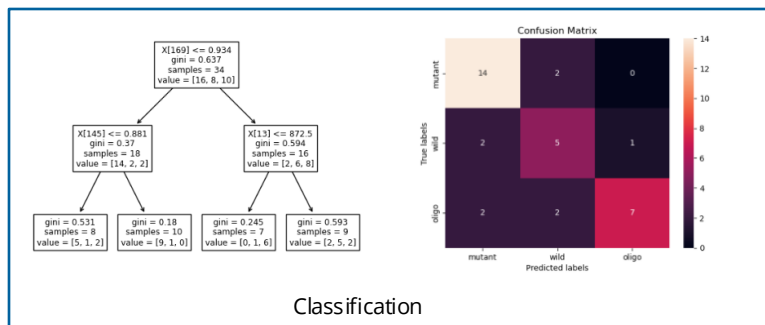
X[169] <= 0.934
gini = 0.637
samples = 34
value = [16, 8, 10]

X[145] <= 0.881
gini = 0.37
samples = 18
value = [14, 2, 2]

X[13] <= 872.5
gini = 0.594
samples = 16
value = [2, 6, 8]

gini = 0.531
samples = 8
value = [5, 1, 2]

gini = 0.18
samples = 10
value = [9, 1, 0]

gini = 0.245
samples = 7
value = [0, 1, 6]

gini = 0.593
samples = 9
value = [2, 5, 2]

Confusion Matrix

| True labels | mutant | wild | oligo |
|---|---|---|---|
| mutant | 14 | 2 | 0 |
| wild | 2 | 5 | 1 |
| oligo | 2 | 2 | 7 |

Predicted labels

14
12
10
8
6
4
2
0

Classification